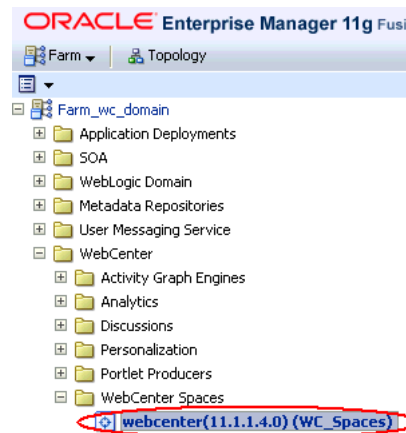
ORACLE Enterprise Manager 11g Fusi

Farm | Topology

Farm_wc_domain
Application Deployments
SOA
WebLogic Domain
Metadata Repositories
User Messaging Service
WebCenter
Activity Graph Engines
Analytics
Discussions
Personalization
Portlet Producers
WebCenter Spaces
webcenter(11.1.1.4.0) (WC_Spaces)